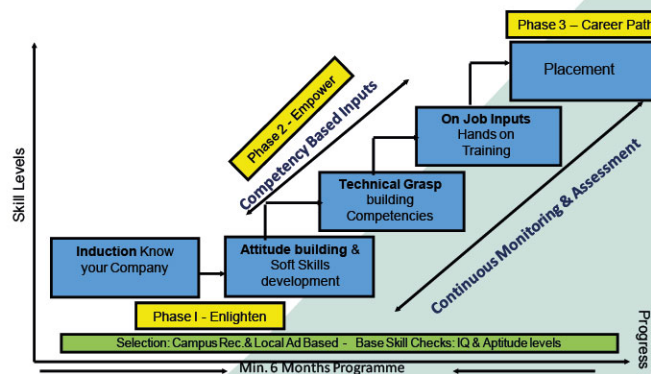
Phase 3 – Career Path

Placement

Phase 2 - Empower

Competency Based Inputs

On Job Inputs
Hands on Training

Continuous Monitoring & Assessment

Skill Levels

Technical Grasp
building Competencies

Induction Know your Company

Attitude building & Soft Skills development

Phase I - Enlighten

Selection: Campus Rec.& Local Ad Based - Base Skill Checks: IQ & Aptitude levels

Progress

Min. 6 Months Programme